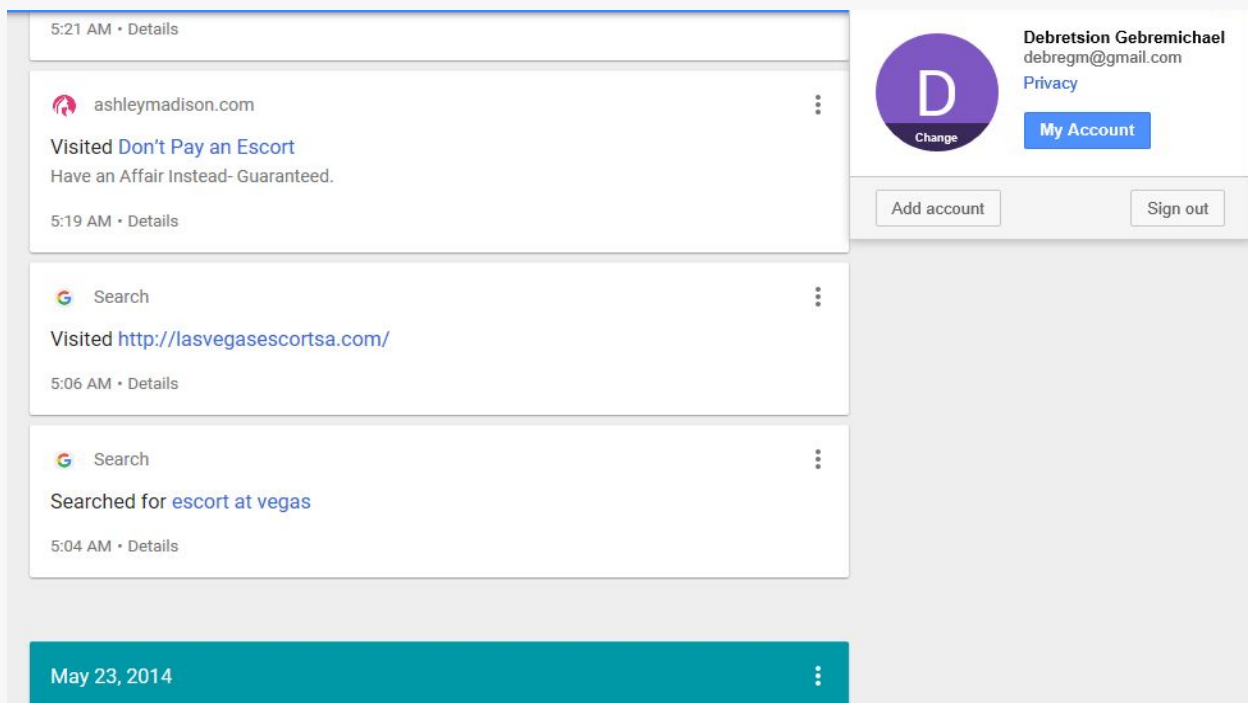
5:21 AM • Details

ashleymadison.com

Visited Don't Pay an Escort
Have an Affair Instead- Guaranteed.

5:19 AM • Details

G Search

Visited http://lasvegasescortsa.com/

5:06 AM • Details

G Search

Searched for escort at vegas

5:04 AM • Details

May 23, 2014

D
Change

Debretsion Gebremichael
debregm@gmail.com
Privacy

My Account

Add account

Sign out